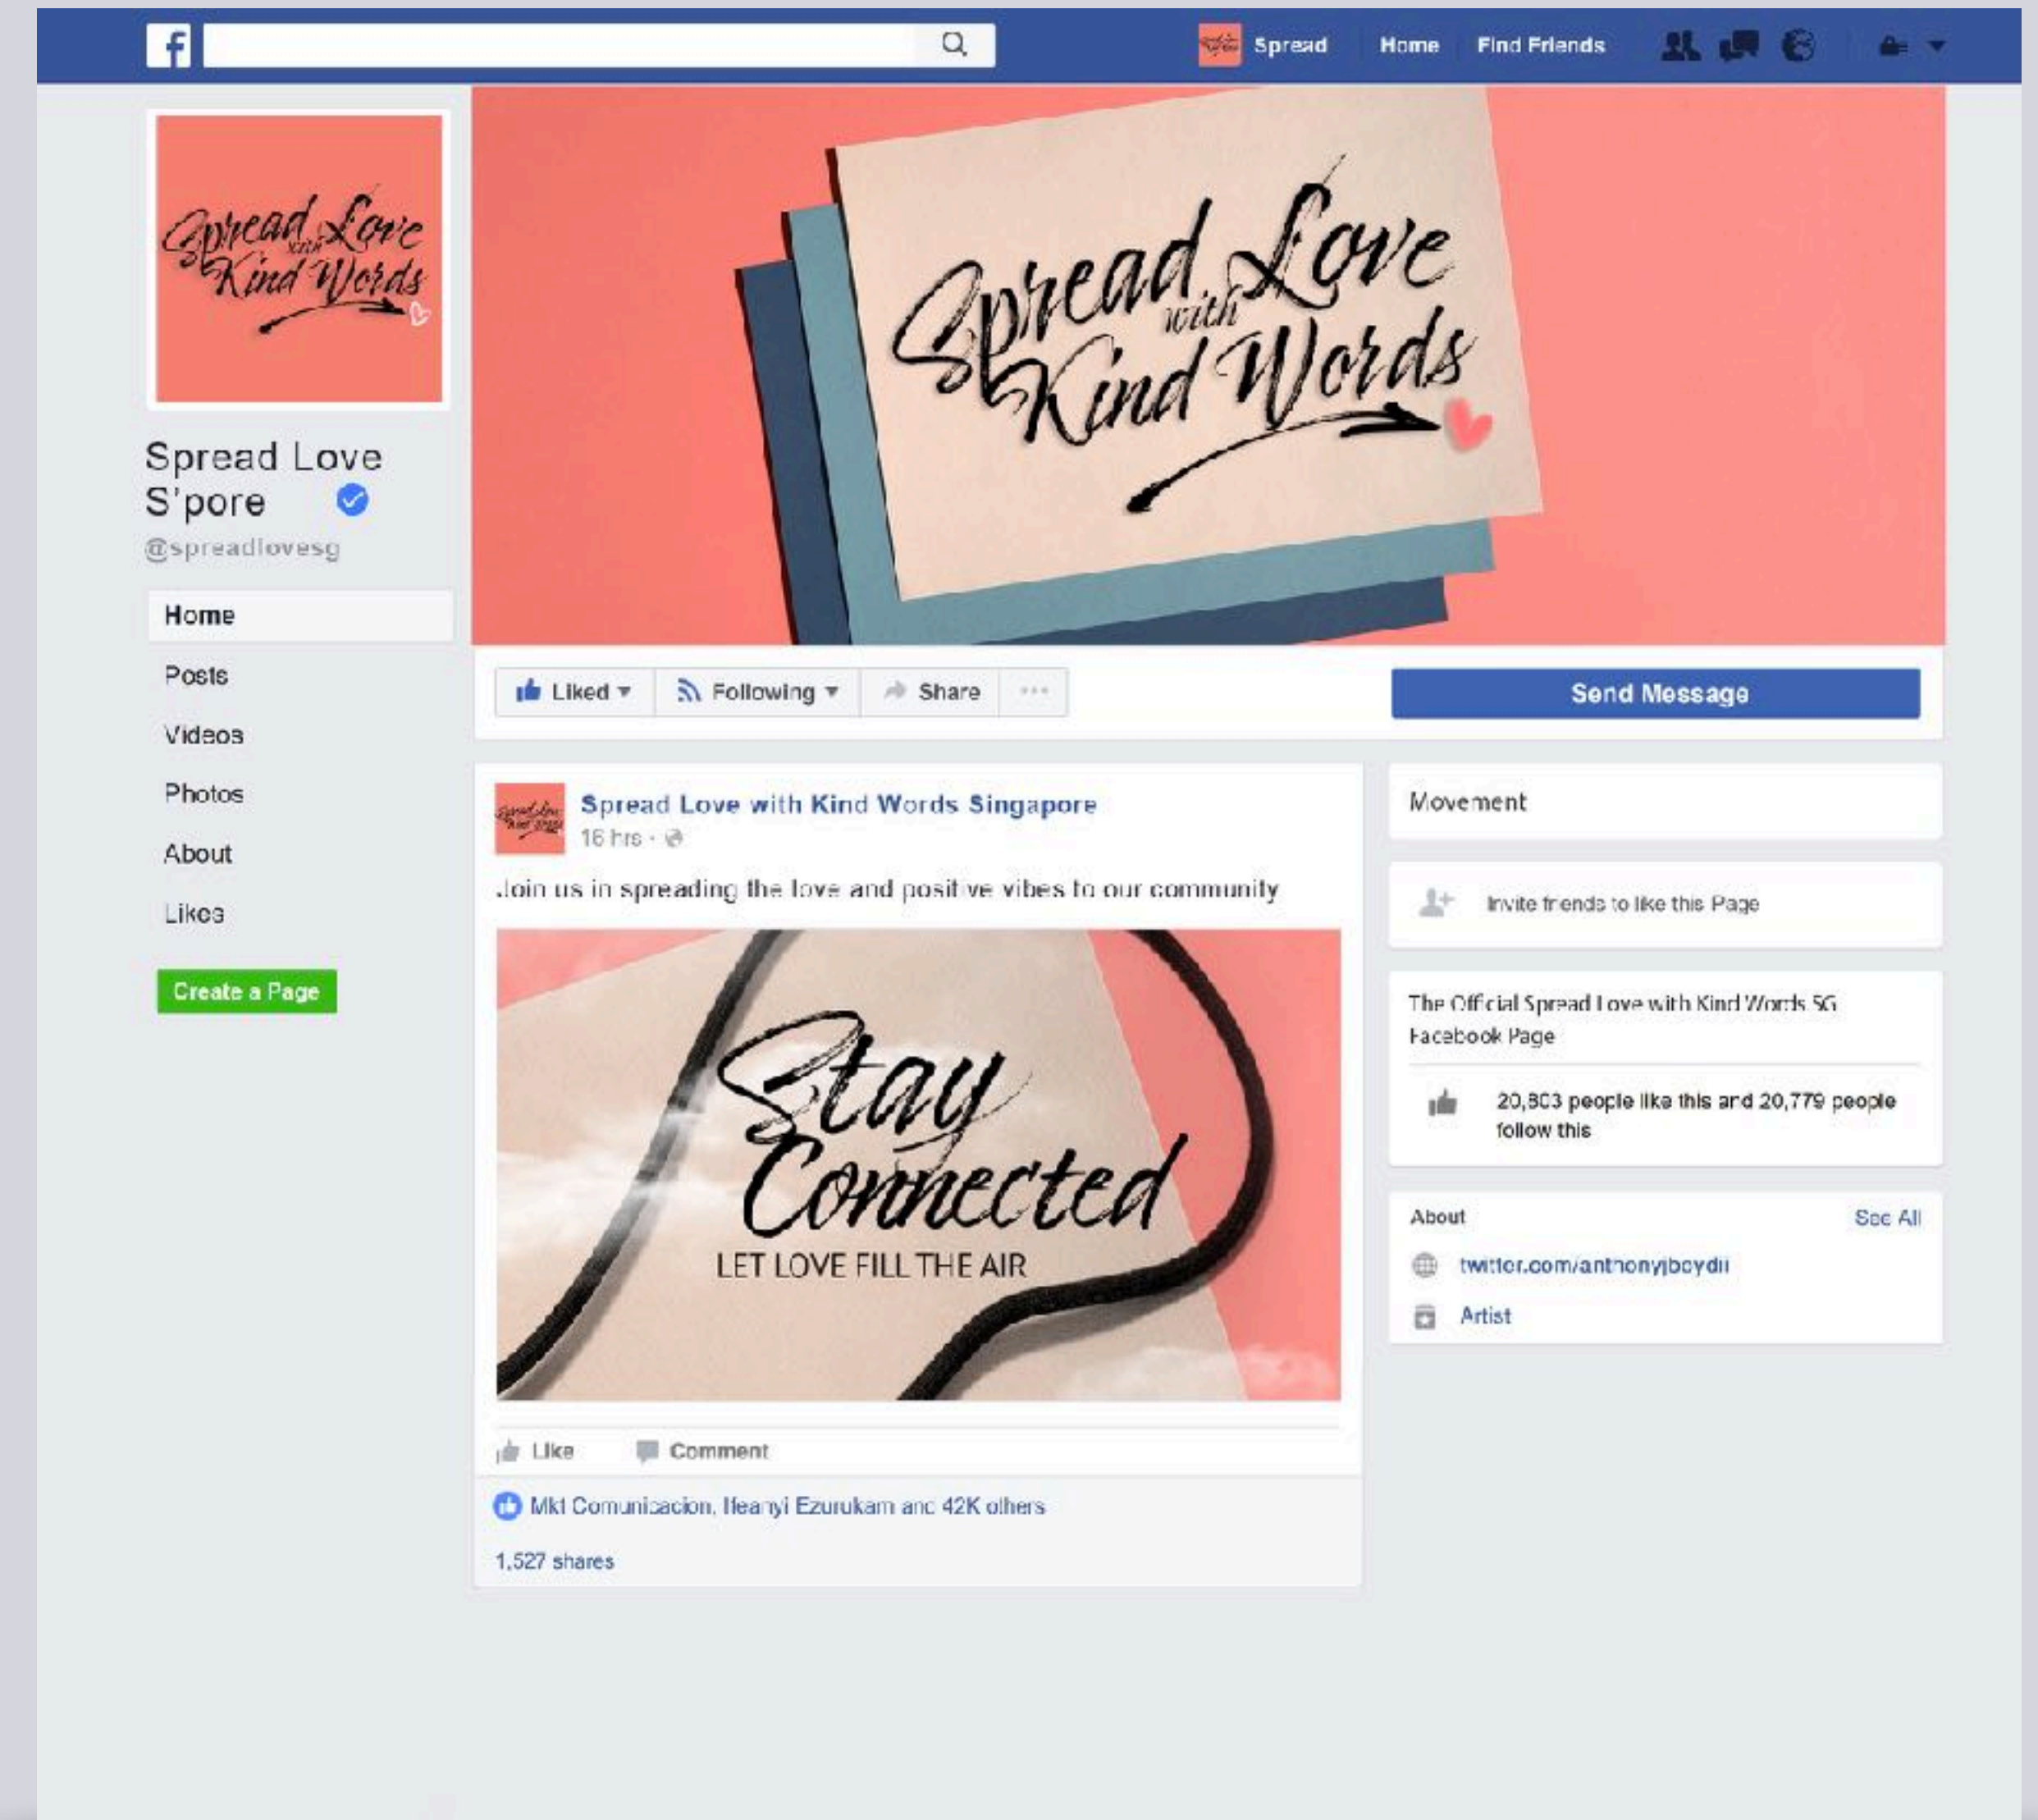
Spread Home Find Friends

Spread with Love Kind Words

Spread with Love Kind Words

Spread Love S'pore

@spreadlovesg

Home

Posts

Videos

Photos

About

Likes

Create a Page

Liked Following Share ···

Send Message

Spread Love with Kind Words Singapore

16 hrs ·

Join us in spreading the love and positive vibes to our community

Stay Connected

LET LOVE FILL THE AIR

Like Comment

Mkt Comunicacion, Ifeanyi Ezurukam and 42K others

1,527 shares

Movement

Invite friends to like this Page

The Official Spread Love with Kind Words SG Facebook Page

20,303 people like this and 20,779 people follow this

About See All

twitter.com/anthonyjboydii

Artist